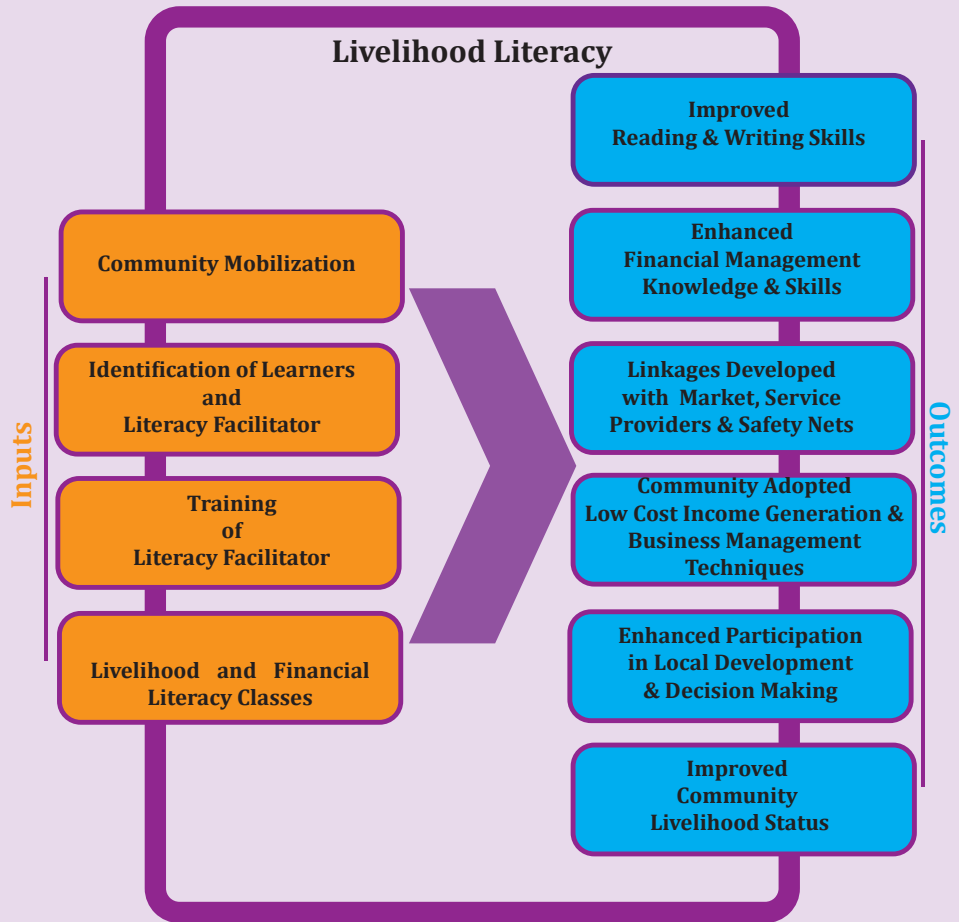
Livelihood Literacy

Inputs

Community Mobilization

Identification of Learners and Literacy Facilitator

Training of Literacy Facilitator

Livelihood and Financial Literacy Classes

Outcomes

Improved Reading & Writing Skills

Enhanced Financial Management Knowledge & Skills

Linkages Developed with Market, Service Providers & Safety Nets

Community Adopted Low Cost Income Generation & Business Management Techniques

Enhanced Participation in Local Development & Decision Making

Improved Community Livelihood Status